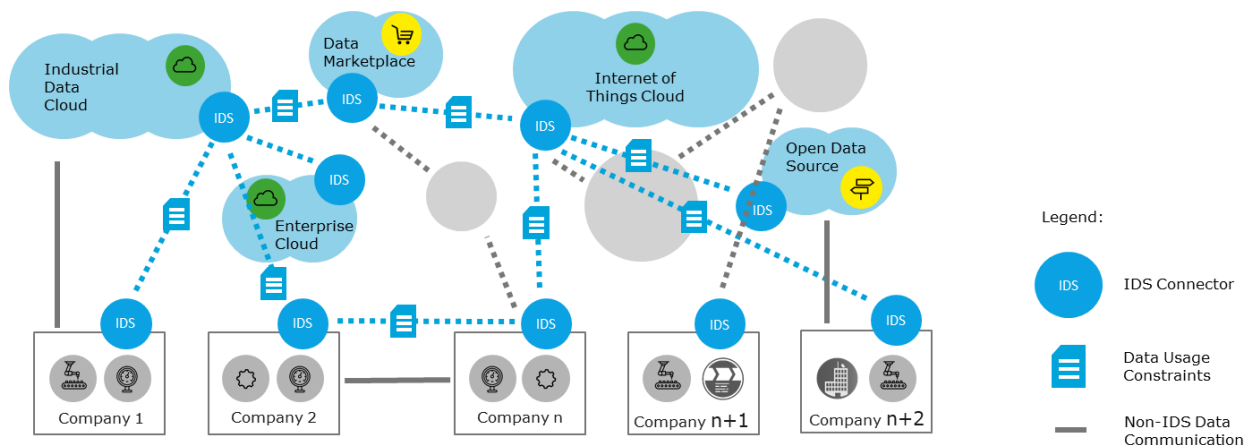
Industrial Data Cloud

IDS

Data Marketplace

IDS

Internet of Things Cloud

IDS

IDS

Enterprise Cloud

Open Data Source

IDS

IDS

IDS

IDS

IDS

IDS

Company 1

Company 2

Company n

Company n+1

Company n+2

Legend:

IDS

IDS Connector

Data Usage Constraints

Non-IDS Data Communication